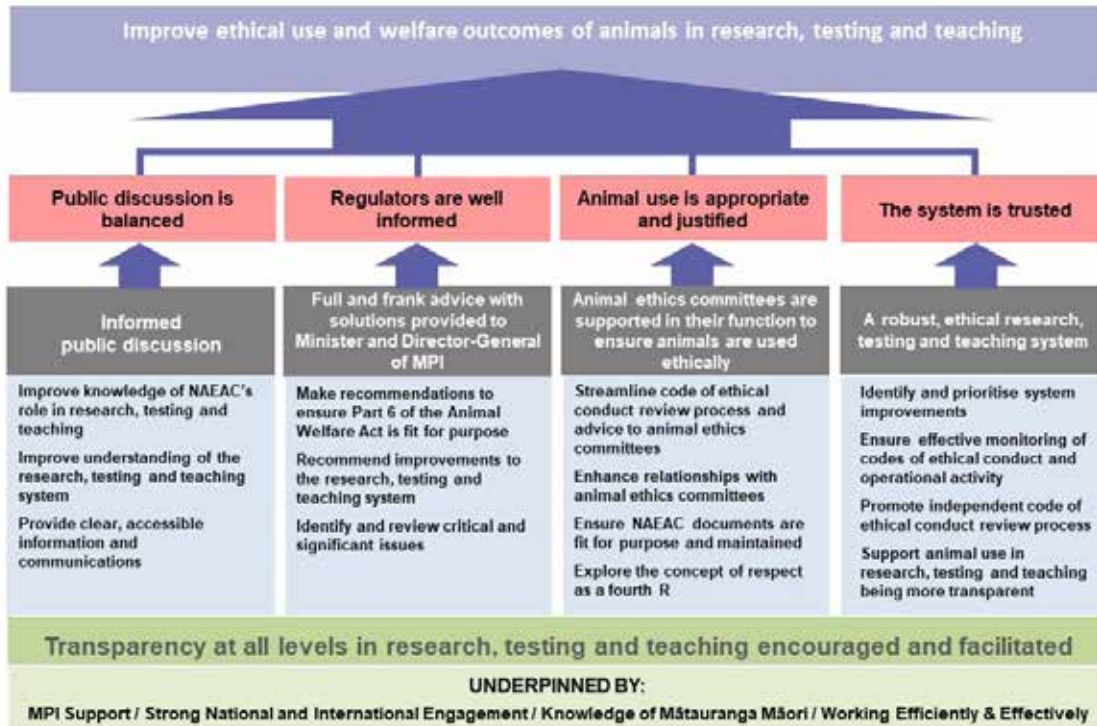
Improve ethical use and welfare outcomes of animals in research, testing and teaching

Public discussion is balanced

Regulators are well informed

Animal use is appropriate and justified

The system is trusted

Informed public discussion

Improve knowledge of NAEAC's role in research, testing and teaching

Improve understanding of the research, testing and teaching system

Provide clear, accessible information and communications

Full and frank advice with solutions provided to Minister and Director-General of MPI

Make recommendations to ensure Part 6 of the Animal Welfare Act is fit for purpose

Recommend improvements to the research, testing and teaching system

Identify and review critical and significant issues

Animal ethics committees are supported in their function to ensure animals are used ethically

Streamline code of ethical conduct review process and advice to animal ethics committees

Enhance relationships with animal ethics committees

Ensure NAEAC documents are fit for purpose and maintained

Explore the concept of respect as a fourth R

A robust, ethical research, testing and teaching system

Identify and prioritise system improvements

Ensure effective monitoring of codes of ethical conduct and operational activity

Promote independent code of ethical conduct review process

Support animal use in research, testing and teaching being more transparent

Transparency at all levels in research, testing and teaching encouraged and facilitated

UNDERPINNED BY:

MPI Support / Strong National and International Engagement / Knowledge of Mātauranga Māori / Working Efficiently & Effectively